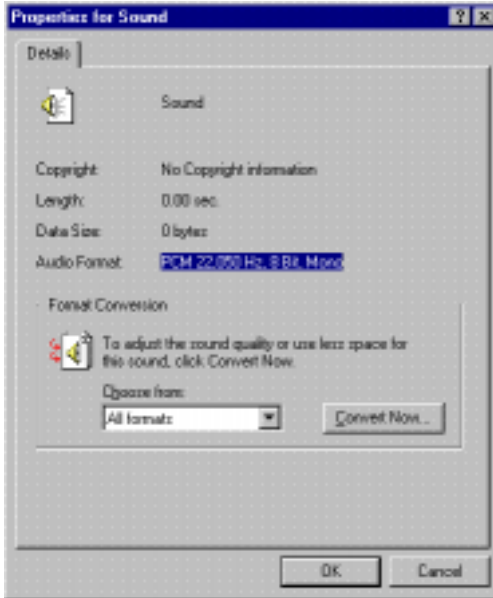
Properties for Sound

Details

Sound

Copyright: No Copyright information

Length: 0.00 sec.

Data Size: 0 bytes

Audio Format: PCM 22,050 Hz, 8 Bit, Mono

Format Conversion

To adjust the sound quality or use less space for this sound, click Convert Now.

Choose from:

All formats

Convert Now...

OK

Cancel